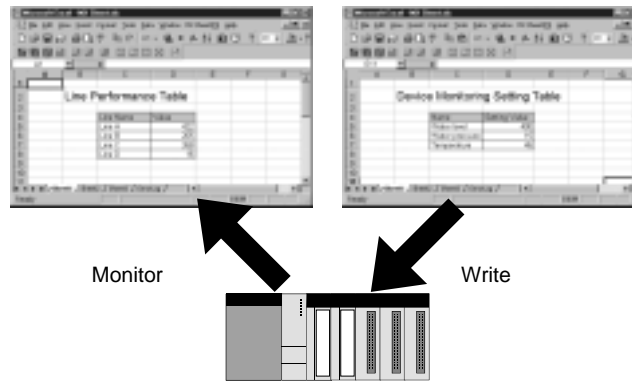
Line Performance Table

| Line Name | Value |
|---|---|
| Line A | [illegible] |
| Line B | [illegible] |
| Line C | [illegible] |
| Line D | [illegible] |

Device Monitoring Setting Table

| Name | Setting Value |
|---|---|
| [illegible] | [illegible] |
| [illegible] | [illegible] |
| Temperature | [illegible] |

Monitor

Write